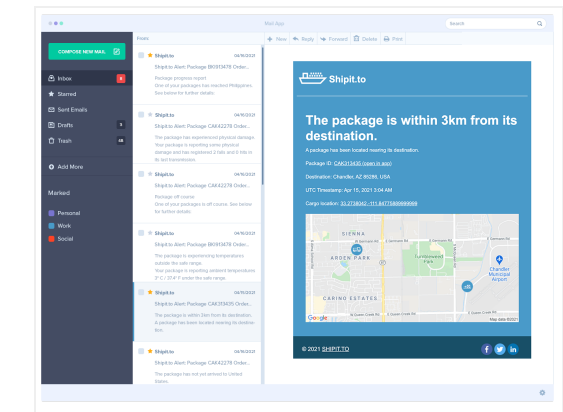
Mail App

Search

COMPOSE NEW MAIL

Inbox 6
Starred
Sent Emails
Drafts 3
Trash 48

Add More

Marked

Personal
Work
Social

From

Shipit.to 04/15/2021
Shipit.to Alert: Package BK9113478 Order...
Package progress report
One of your packages has reached Philippines. See below for further details.

Shipit.to 04/15/2021
Shipit.to Alert: Package CAK42278 Order...
The package has experienced physical damage.
Your package is reporting some physical damage and has registered 2 falls and 0 hits to its last transmission.

Shipit.to 04/15/2021
Shipit.to Alert: Package CAK42278 Order...
Package off course.
One of your packages is off course. See below for further details.

Shipit.to 04/15/2021
Shipit.to Alert: Package BK9113478 Order...
The package is experiencing temperatures outside the safe range.
Your package is reporting ambient temperatures of 0°C / 32°F under the safe range.

Shipit.to 04/15/2021
Shipit.to Alert: Package CAK313435 Order...
The package is within 3km from its destination.
A package has been located nearing its destination.

Shipit.to 04/15/2021
Shipit.to Alert: Package CAK42278 Order...
The package has not yet arrived to United States

New Reply Forward Delete Print

Shipit.to

The package is within 3km from its destination.

A package has been located nearing its destination.

Package ID: CAK313435 (open in app)

Destination: Chandler, AZ 85286, USA

UTC Timestamp: Apr 15, 2021 3:04 AM

Cargo location: 33.2738342,-111.84775869999999

SIENNA
ARDEN PARK
CARINO ESTATES
Tumbleweed Park
Chandler Municipal Airport
Google
Map data ©2021

© 2021 SHIPIT.TO